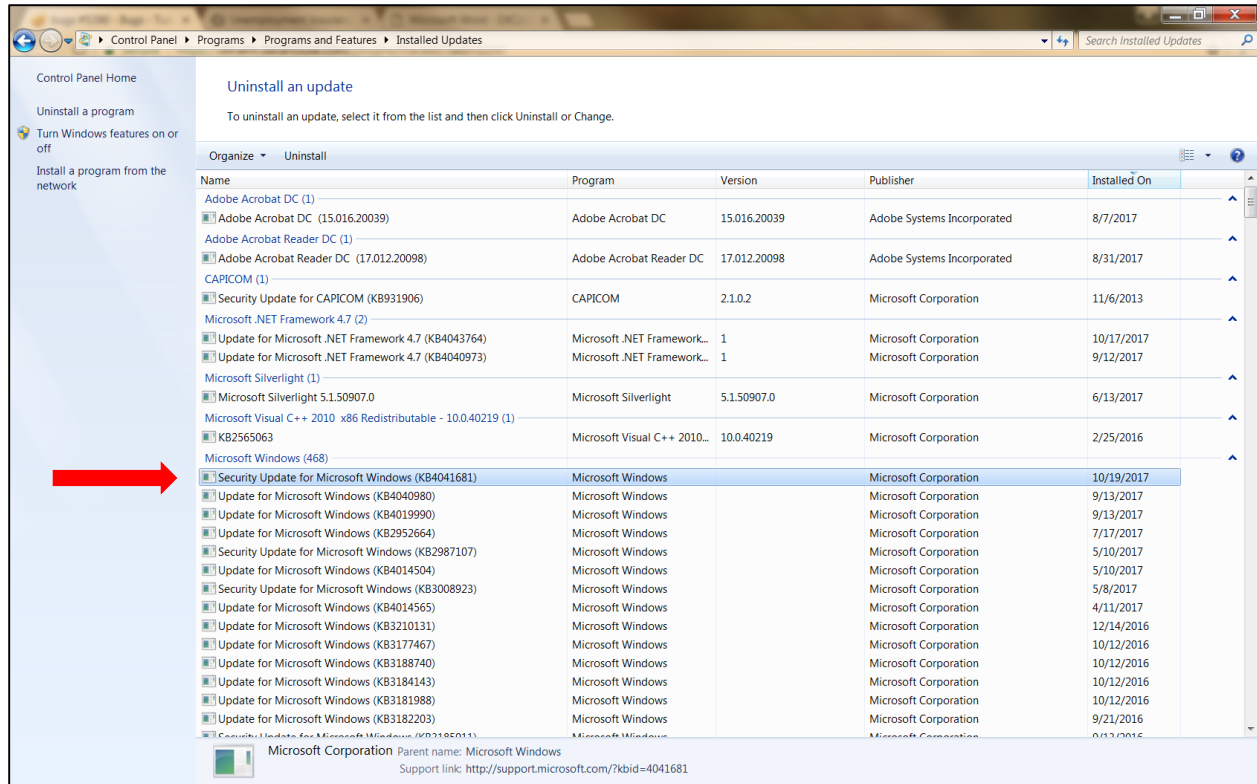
Control Panel ▸ Programs ▸ Programs and Features ▸ Installed Updates

Search Installed Updates

Control Panel Home

Uninstall a program

Turn Windows features on or off

Install a program from the network

Uninstall an update

To uninstall an update, select it from the list and then click Uninstall or Change.

Organize ▾ Uninstall

| Name | Program | Version | Publisher | Installed On |
|---|---|---|---|---|
| Adobe Acrobat DC (1) | | | | |
| Adobe Acrobat DC (15.016.20039) | Adobe Acrobat DC | 15.016.20039 | Adobe Systems Incorporated | 8/7/2017 |
| Adobe Acrobat Reader DC (1) | | | | |
| Adobe Acrobat Reader DC (17.012.20098) | Adobe Acrobat Reader DC | 17.012.20098 | Adobe Systems Incorporated | 8/31/2017 |
| CAPICOM (1) | | | | |
| Security Update for CAPICOM (KB931906) | CAPICOM | 2.1.0.2 | Microsoft Corporation | 11/6/2013 |
| Microsoft .NET Framework 4.7 (2) | | | | |
| Update for Microsoft .NET Framework 4.7 (KB4043764) | Microsoft .NET Framework... | 1 | Microsoft Corporation | 10/17/2017 |
| Update for Microsoft .NET Framework 4.7 (KB4040973) | Microsoft .NET Framework... | 1 | Microsoft Corporation | 9/12/2017 |
| Microsoft Silverlight (1) | | | | |
| Microsoft Silverlight 5.1.50907.0 | Microsoft Silverlight | 5.1.50907.0 | Microsoft Corporation | 6/13/2017 |
| Microsoft Visual C++ 2010 x86 Redistributable - 10.0.40219 (1) | | | | |
| KB2565063 | Microsoft Visual C++ 2010... | 10.0.40219 | Microsoft Corporation | 2/25/2016 |
| Microsoft Windows (468) | | | | |
| Security Update for Microsoft Windows (KB4041681) | Microsoft Windows | | Microsoft Corporation | 10/19/2017 |
| Update for Microsoft Windows (KB4040980) | Microsoft Windows | | Microsoft Corporation | 9/13/2017 |
| Update for Microsoft Windows (KB4019990) | Microsoft Windows | | Microsoft Corporation | 9/13/2017 |
| Update for Microsoft Windows (KB2952664) | Microsoft Windows | | Microsoft Corporation | 7/17/2017 |
| Security Update for Microsoft Windows (KB2987107) | Microsoft Windows | | Microsoft Corporation | 5/10/2017 |
| Update for Microsoft Windows (KB4014504) | Microsoft Windows | | Microsoft Corporation | 5/10/2017 |
| Security Update for Microsoft Windows (KB3008923) | Microsoft Windows | | Microsoft Corporation | 5/8/2017 |
| Update for Microsoft Windows (KB4014565) | Microsoft Windows | | Microsoft Corporation | 4/11/2017 |
| Update for Microsoft Windows (KB3210131) | Microsoft Windows | | Microsoft Corporation | 12/14/2016 |
| Update for Microsoft Windows (KB3177467) | Microsoft Windows | | Microsoft Corporation | 10/12/2016 |
| Update for Microsoft Windows (KB3188740) | Microsoft Windows | | Microsoft Corporation | 10/12/2016 |
| Update for Microsoft Windows (KB3184143) | Microsoft Windows | | Microsoft Corporation | 10/12/2016 |
| Update for Microsoft Windows (KB3181988) | Microsoft Windows | | Microsoft Corporation | 10/12/2016 |
| Update for Microsoft Windows (KB3182203) | Microsoft Windows | | Microsoft Corporation | 9/21/2016 |

Microsoft Corporation Parent name: Microsoft Windows
Support link: http://support.microsoft.com/?kbid=4041681